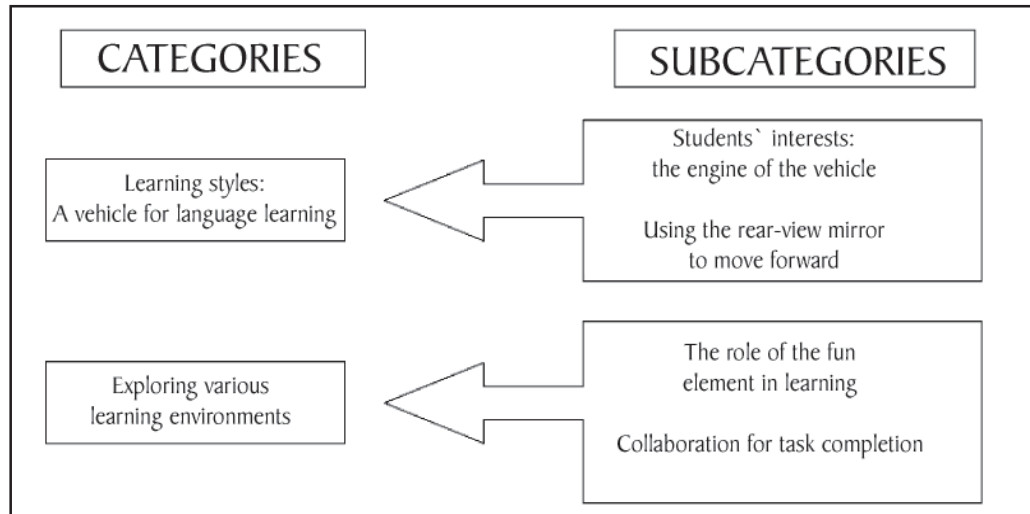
CATEGORIES

SUBCATEGORIES

Learning styles: A vehicle for language learning

Students` interests: the engine of the vehicle

Using the rear-view mirror to move forward

Exploring various learning environments

The role of the fun element in learning

Collaboration for task completion